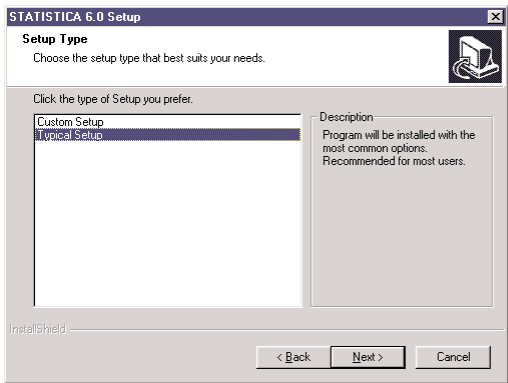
STATISTICA 6.0 Setup

Setup Type
Choose the setup type that best suits your needs.

Click the type of Setup you prefer.

Custom Setup
Typical Setup

Description
Program will be installed with the most common options. Recommended for most users.

InstallShield

< Back
Next >
Cancel